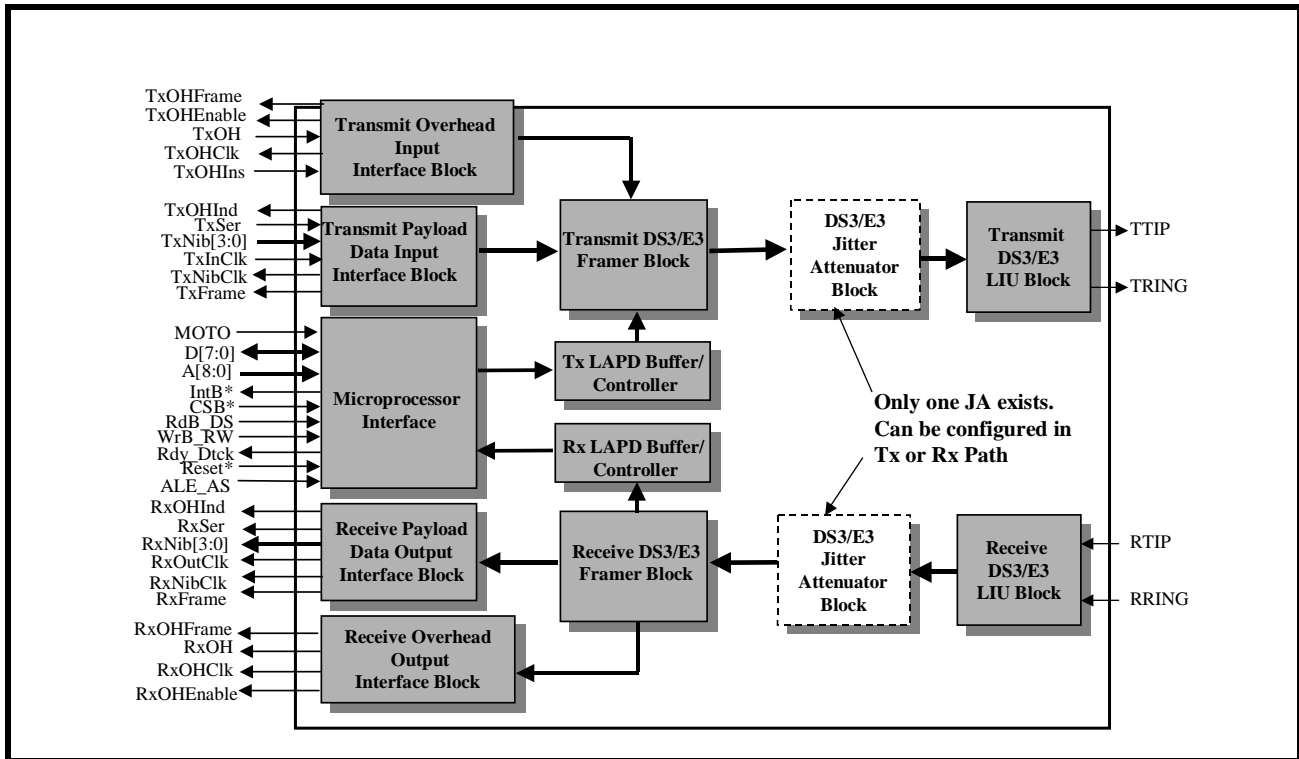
TxOHFrame
TxOHEnable
TxOH
TxOHClk
TxOHIns

Transmit Overhead Input Interface Block

TxOHInd
TxSer
TxNib[3:0]
TxInClk
TxNibClk
TxFrame

Transmit Payload Data Input Interface Block

Transmit DS3/E3 Framer Block

DS3/E3 Jitter Attenuator Block

Transmit DS3/E3 LIU Block

TTIP
TRING

MOTO
D[7:0]
A[8:0]
IntB*
CSB*
RdB_DS
WrB_RW
Rdy_Dtck
Reset*
ALE_AS

Microprocessor Interface

Tx LAPD Buffer/ Controller

Rx LAPD Buffer/ Controller

Only one JA exists. Can be configured in Tx or Rx Path

RxOHInd
RxSer
RxNib[3:0]
RxOutClk
RxNibClk
RxFrame

Receive Payload Data Output Interface Block

Receive DS3/E3 Framer Block

DS3/E3 Jitter Attenuator Block

Receive DS3/E3 LIU Block

RTIP
RRING

RxOHFrame
RxOH
RxOHClk
RxOHEnable

Receive Overhead Output Interface Block